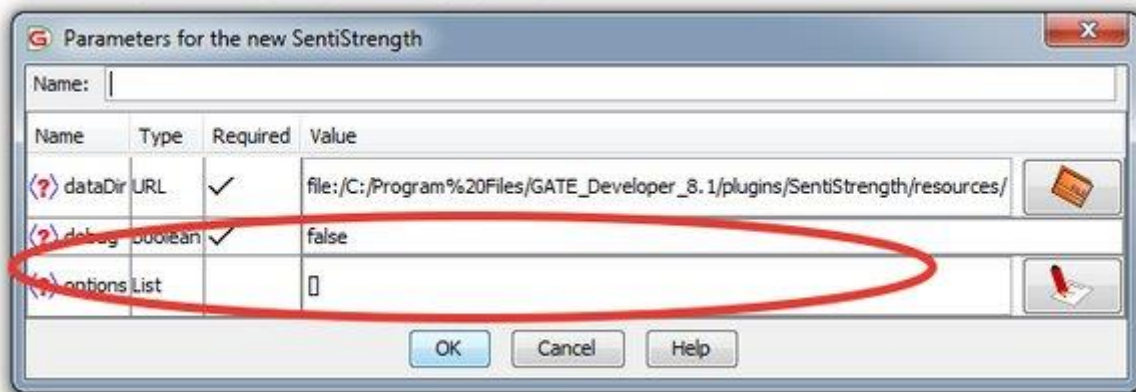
Parameters for the new SentiStrength

Name:

| Name | Type | Required | Value |
|---|---|---|---|
| dataDir | URL | ✓ | file:/C:/Program%20Files/GATE_Developer_8.1/plugins/SentiStrength/resources/ |
| debug | Boolean | ✓ | false |
| options | List | | [] |

OK Cancel Help